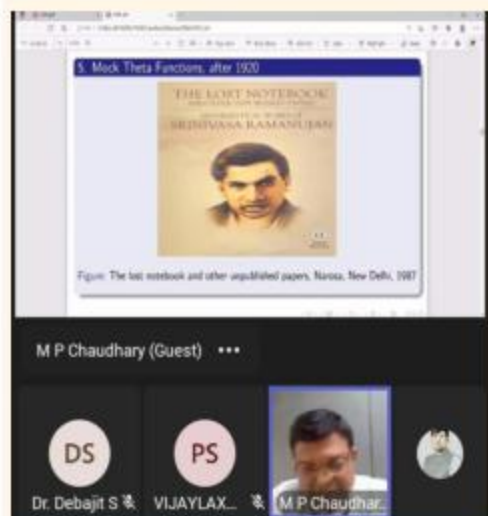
5. Mock Theta Functions, after 1920

THE LOST NOTEBOOK
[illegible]
SRINIVASA RAMANUJAN

Figure: The lost notebook and other unpublished papers, Narosa, New Delhi, 1987

M P Chaudhary (Guest) •••

DS
Dr. Debajit S

PS
VIJAYLAX...

M P Chaudhar...